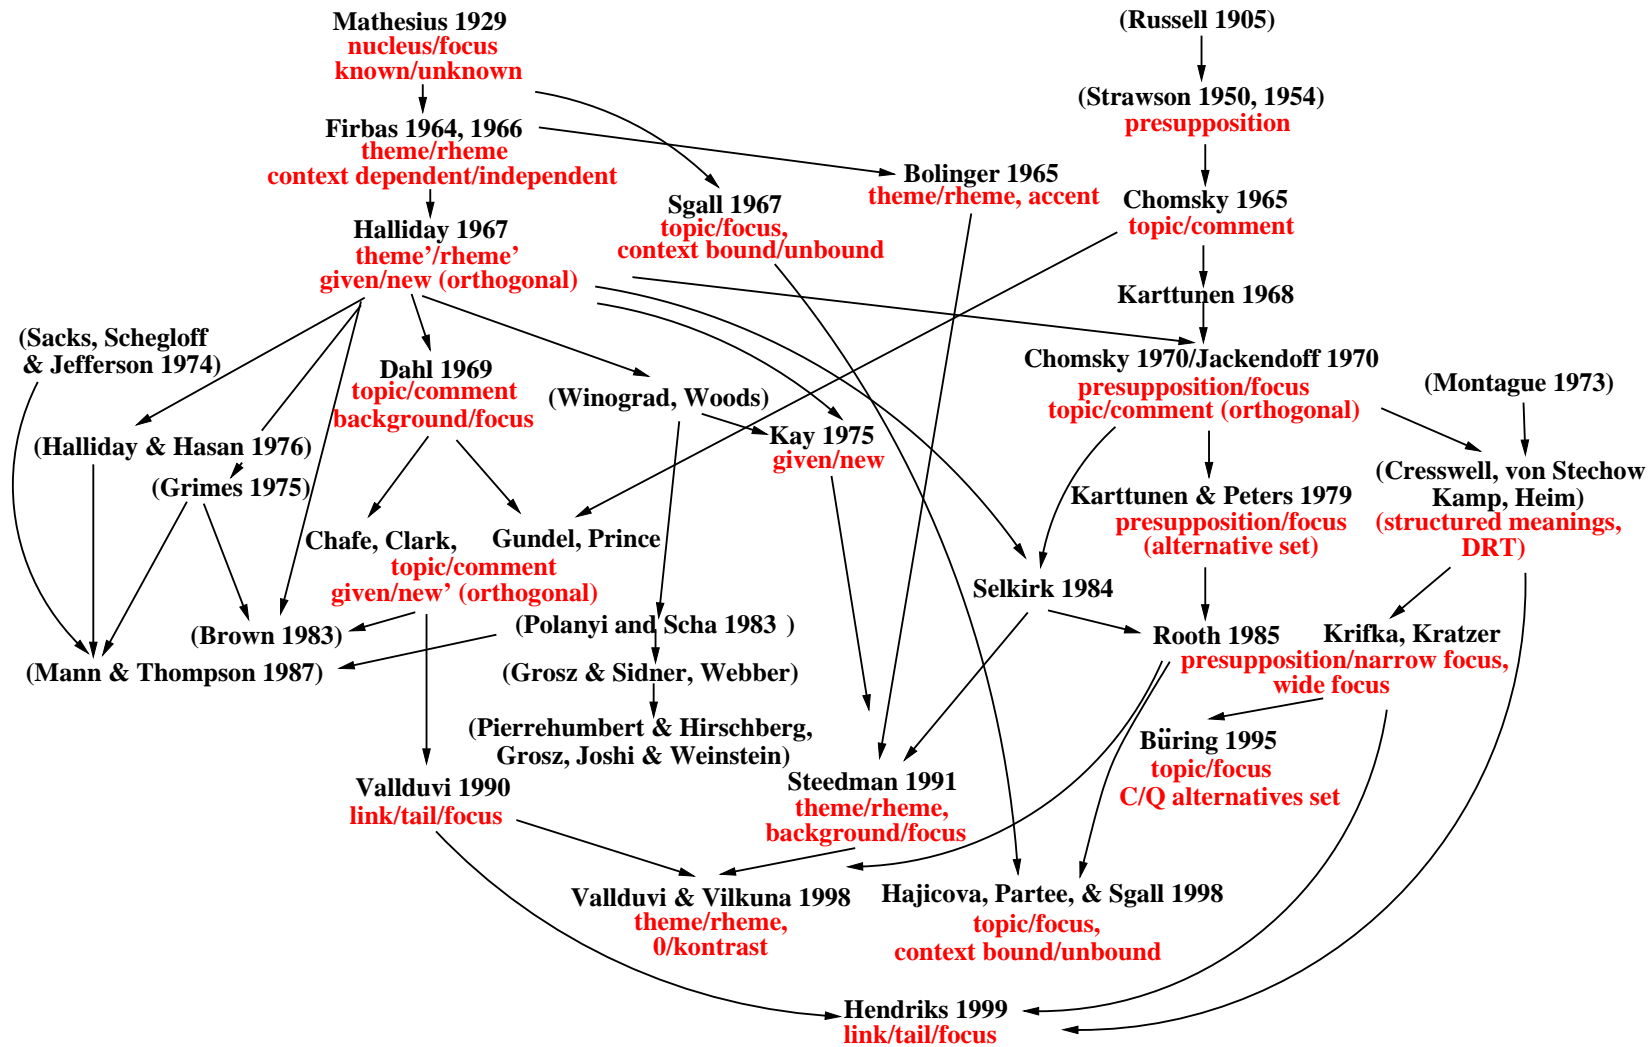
Mathesius 1929
nucleus/focus
known/unknown

(Russell 1905)

(Strawson 1950, 1954)
presupposition

Firbas 1964, 1966
theme/rheme
context dependent/independent

Bolinger 1965
theme/rheme, accent

Sgall 1967
topic/focus,
context bound/unbound

Chomsky 1965
topic/comment

Halliday 1967
theme'/rheme'
given/new (orthogonal)

Karttunen 1968

(Sacks, Schegloff & Jefferson 1974)

Dahl 1969
topic/comment
background/focus

(Winograd, Woods)

Chomsky 1970/Jackendoff 1970
presupposition/focus
topic/comment (orthogonal)

(Montague 1973)

(Halliday & Hasan 1976)

Kay 1975
given/new

(Grimes 1975)

Karttunen & Peters 1979
presupposition/focus
(alternative set)

(Cresswell, von Stechow Kamp, Heim)
(structured meanings, DRT)

Chafe, Clark, Gundel, Prince
topic/comment
given/new' (orthogonal)

Selkirk 1984

(Brown 1983)

(Polanyi and Scha 1983 )

Rooth 1985
presupposition/narrow focus,
wide focus

Krifka, Kratzer

(Mann & Thompson 1987)

(Grosz & Sidner, Webber)

(Pierrehumbert & Hirschberg, Grosz, Joshi & Weinstein)

Büring 1995
topic/focus
C/Q alternatives set

Vallduvi 1990
link/tail/focus

Steedman 1991
theme/rheme,
background/focus

Vallduvi & Vilkuna 1998
theme/rheme,
0/kontrast

Hajicova, Partee, & Sgall 1998
topic/focus,
context bound/unbound

Hendriks 1999
link/tail/focus